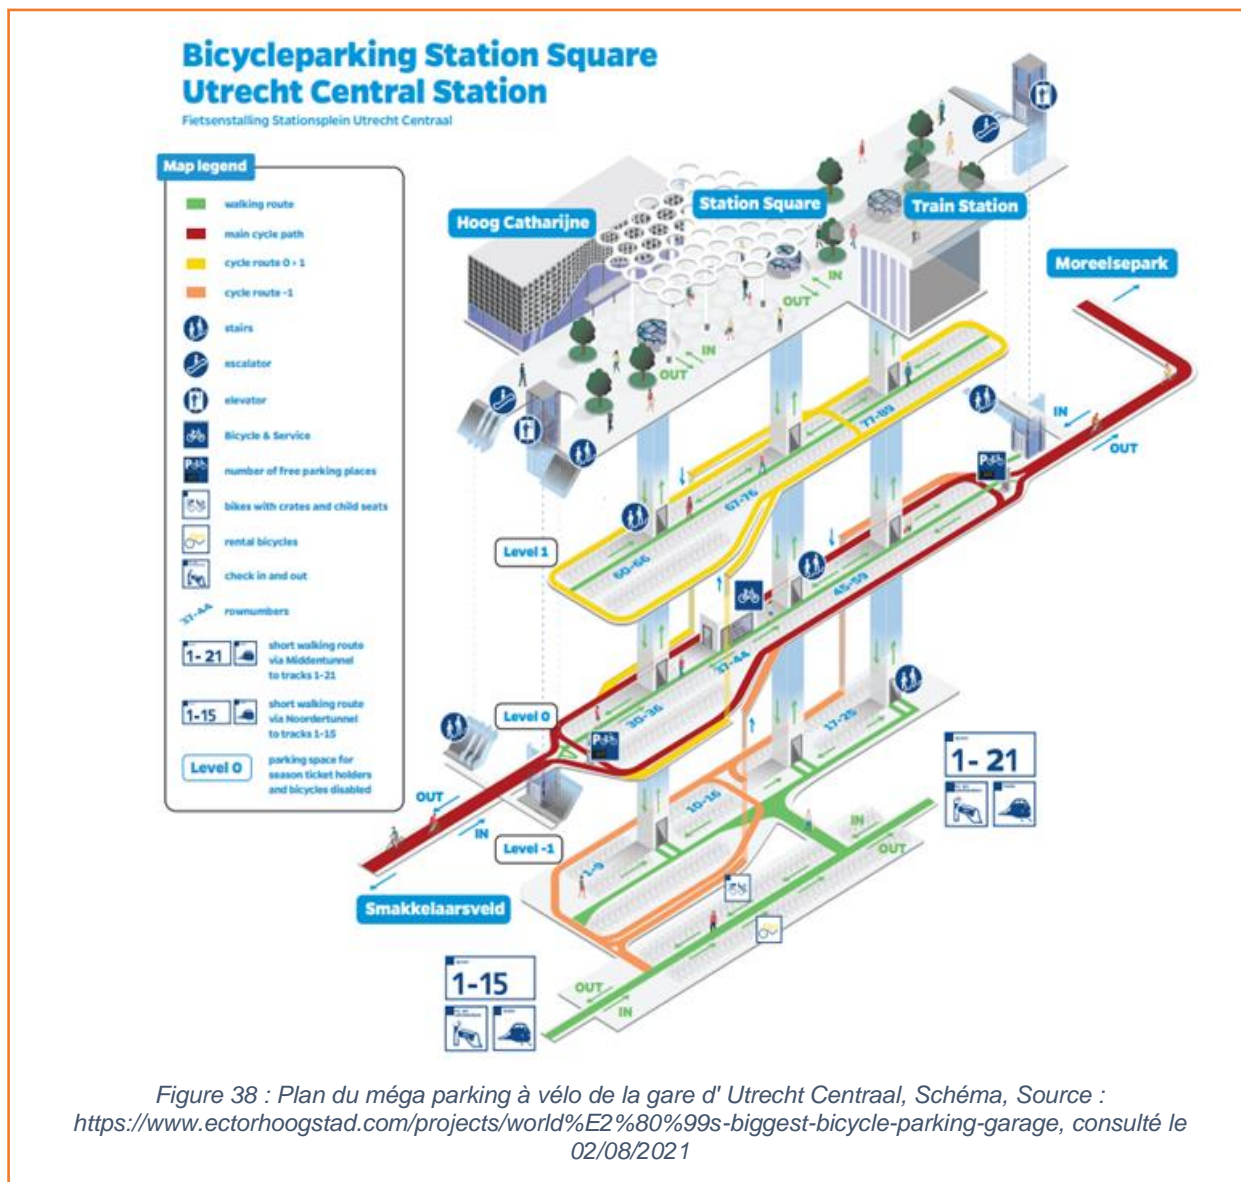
Bicycleparking Station Square
Utrecht Central Station
Fietsenstalling Stationsplein Utrecht Centraal

Map legend
walking route
main cycle path
cycle route 0 › 1
cycle route -1
stairs
escalator
elevator
Bicycle & Service
number of free parking places
bikes with crates and child seats
rental bicycles
check in and out
rownumbers
1-21 short walking route via Middentunnel to tracks 1-21
1-15 short walking route via Noordertunnel to tracks 1-15
Level 0 parking space for season ticket holders and bicycles disabled

Hoog Catharijne
Station Square
Train Station
Moreelsepark
IN
OUT
IN
OUT
IN
OUT
77-89
67-76
60-66
45-59
37-44
30-36
17-29
10-16
1-9
Level 1
Level 0
Level -1
OUT
IN
IN
OUT
Smakkelaarsveld
1-21
1-15
OUT
IN

Figure 38 : Plan du méga parking à vélo de la gare d' Utrecht Centraal, Schéma, Source : https://www.ectorhoogstad.com/projects/world%E2%80%99s-biggest-bicycle-parking-garage, consulté le 02/08/2021